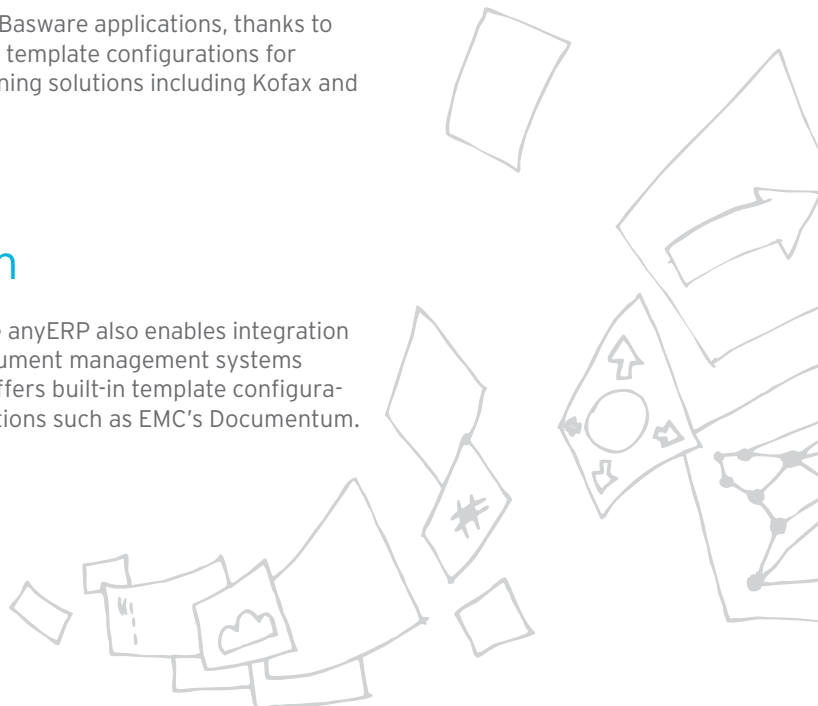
Basware applications, thanks to template configurations for ning solutions including Kofax and

n

anyERP also enables integration ument management systems ffers built-in template configurations such as EMC's Documentum.